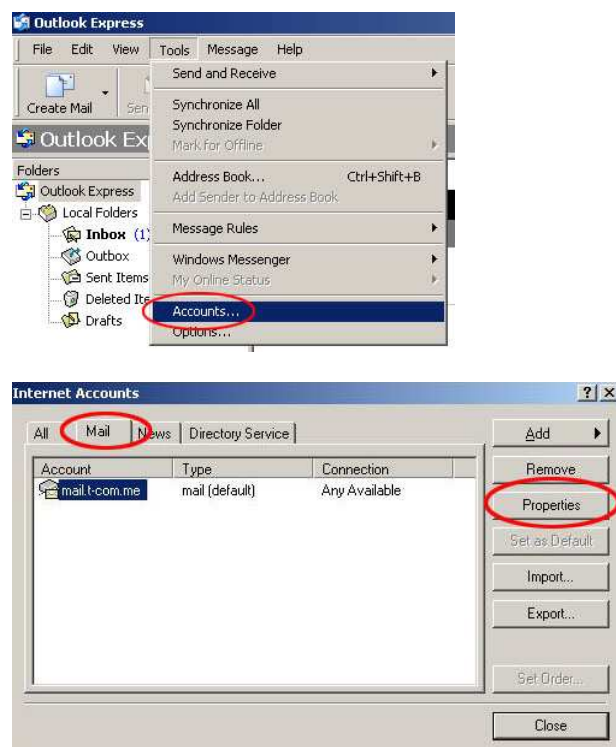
Outlook Express

File Edit View Tools Message Help

Create Mail Sen

Outlook Exp

Folders

Outlook Express

Local Folders

Inbox (1)

Outbox

Sent Items

Deleted It

Drafts

Send and Receive

Synchronize All

Synchronize Folder

Mark for Offline

Address Book... Ctrl+Shift+B

Add Sender to Address Book

Message Rules

Windows Messenger

My Online Status

Accounts...

Options...

Internet Accounts ? X

All Mail News Directory Service

| Account | Type | Connection |
|---|---|---|
| mail.t-com.me | mail (default) | Any Available |

Add

Remove

Properties

Set as Default

Import...

Export...

Set Order...

Close